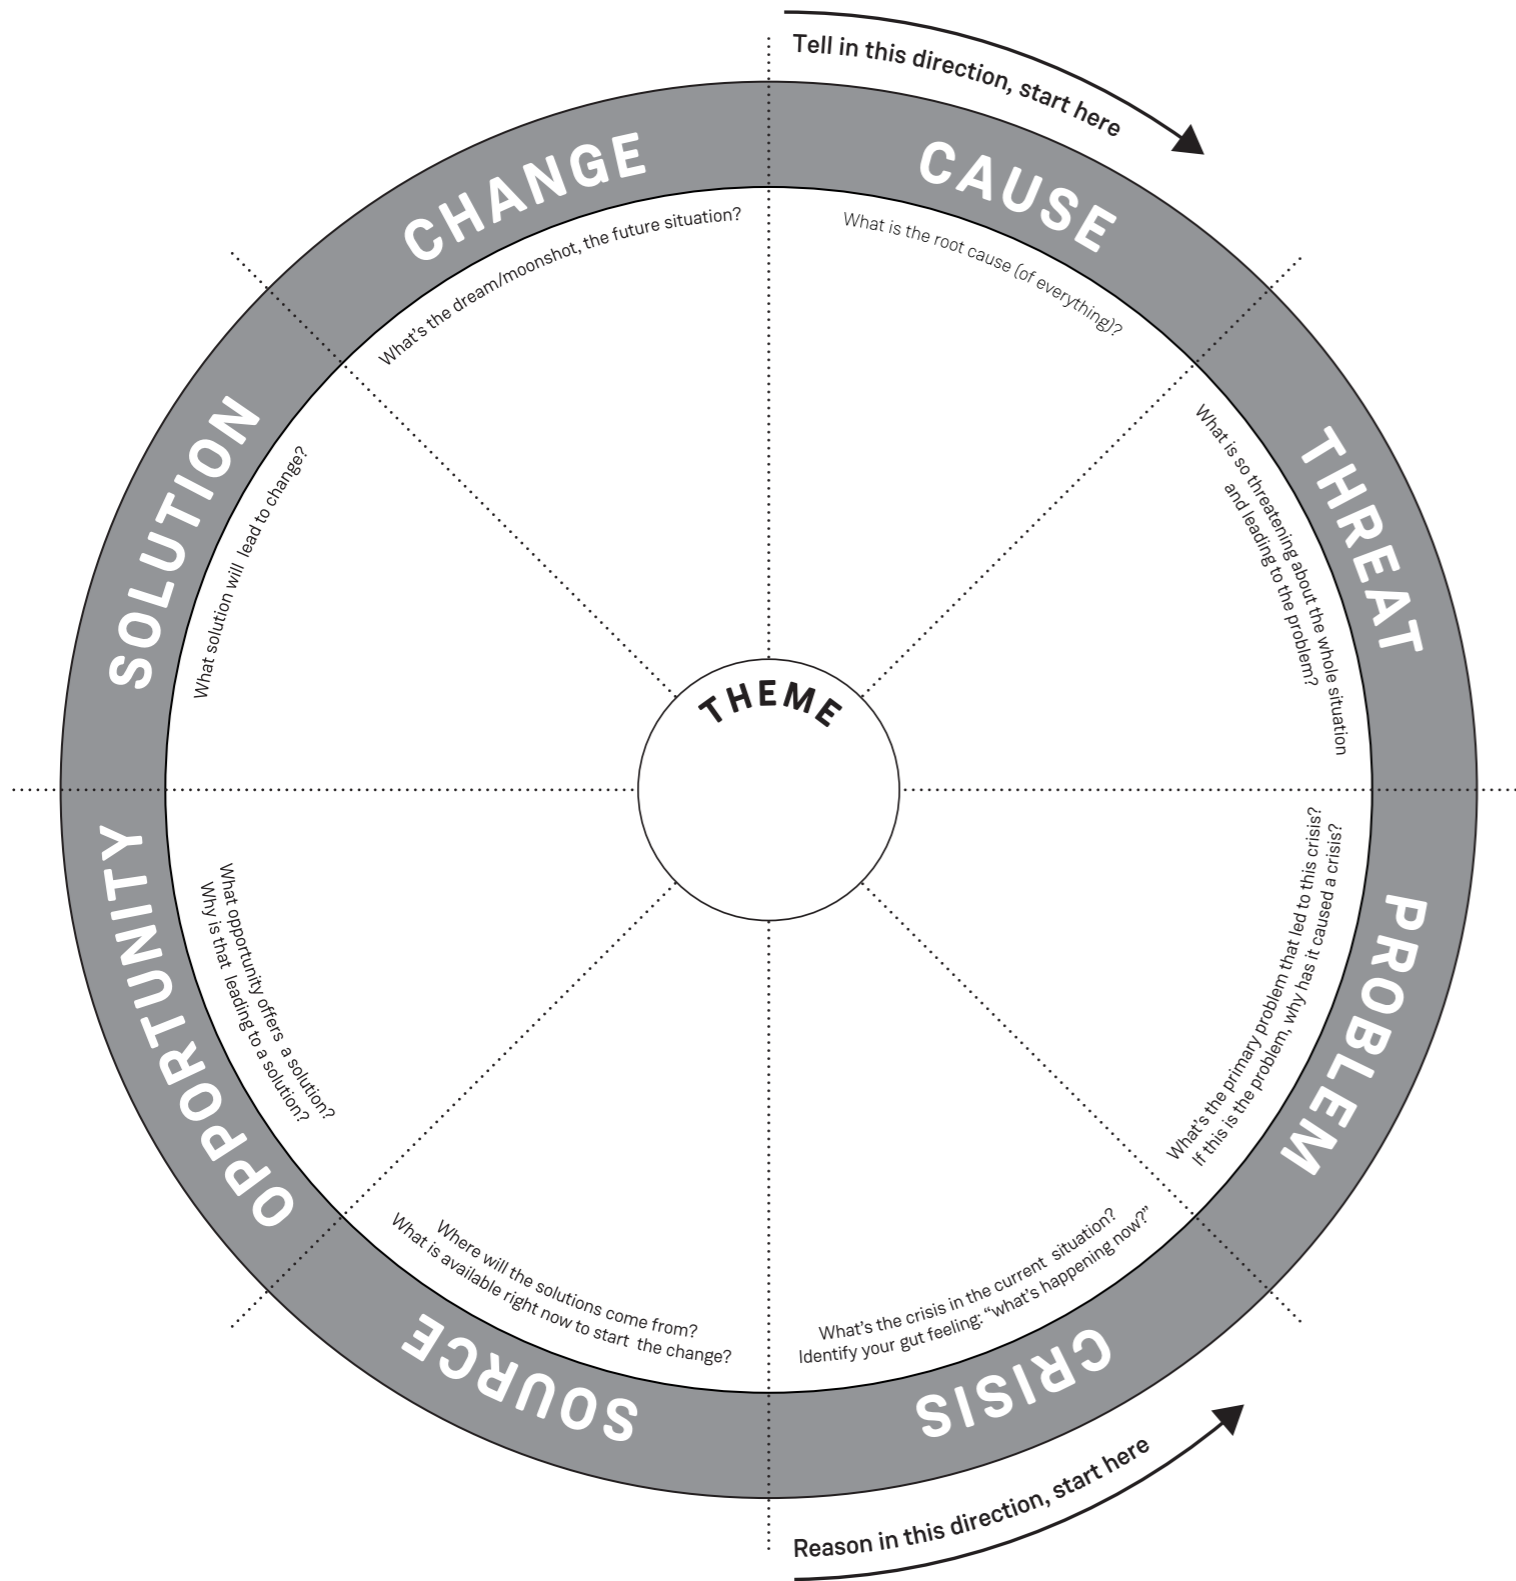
Tell in this direction, start here

CHANGE

What's the dream/moonshot, the future situation?

CAUSE

What is the root cause (of everything)?

SOLUTION

What solution will lead to change?

THREAT

What is so threatening about the whole situation and leading to the problem?

THEME

OPPORTUNITY

What opportunity offers a solution? Why is that leading to a solution?

PROBLEM

What's the primary problem that led to this crisis? If this is the problem, why has it caused a crisis?

SOURCE

Where will the solutions come from? What is available right now to start the change?

CRISIS

What's the crisis in the current situation? Identify your gut feeling: "what's happening now?"

Reason in this direction, start here